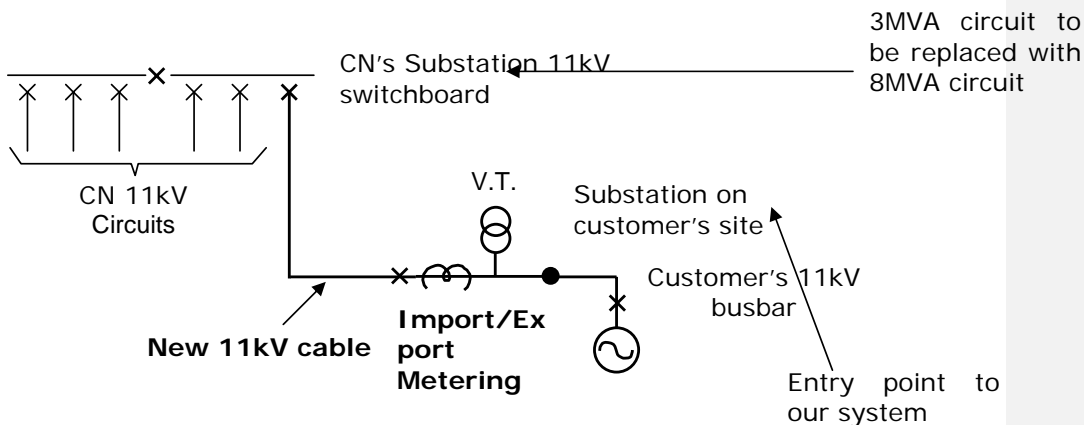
3MVA circuit to be replaced with 8MVA circuit

CN's Substation 11kV switchboard

CN 11kV Circuits

V.T.

Substation on customer's site

Customer's 11kV busbar

New 11kV cable

Import/Export Metering

Entry point to our system